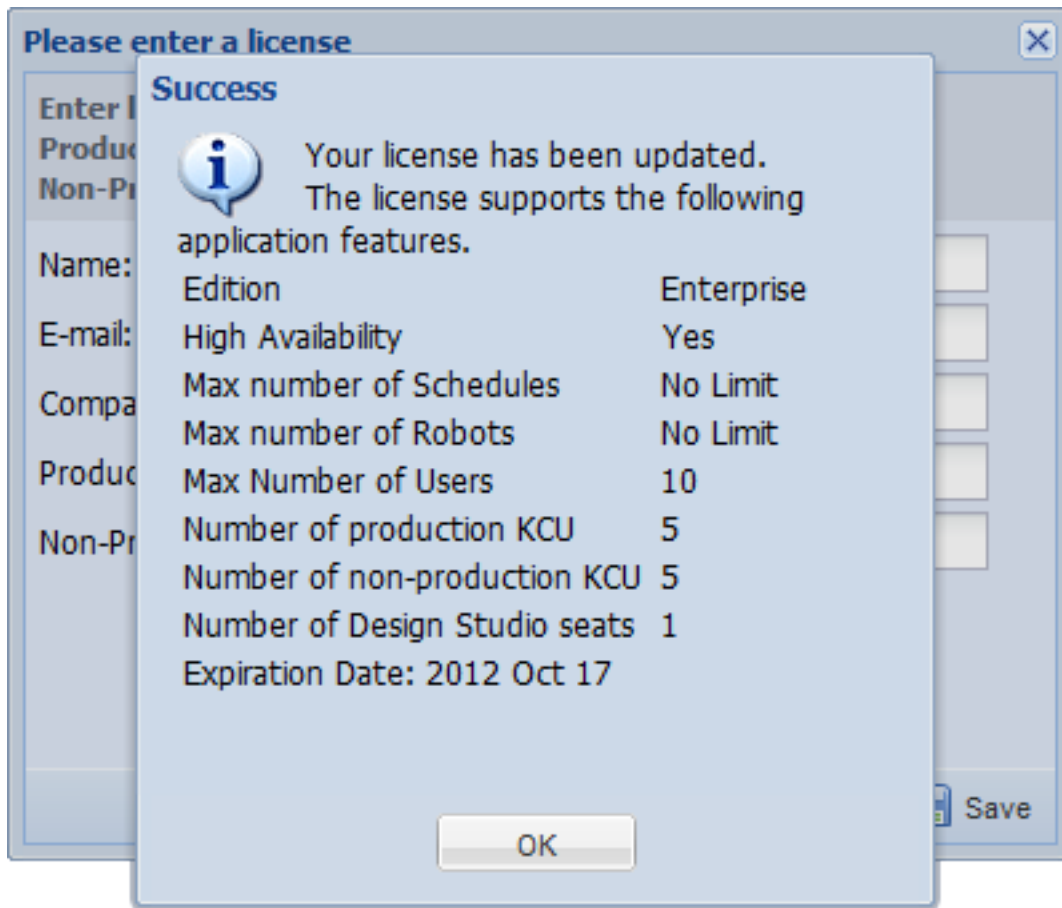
Please enter a license

Enter l
Produc
Non-Pr

Name:

E-mail:

Compa

Produc

Non-Pr

Save

Success

Your license has been updated. The license supports the following application features.

| | |
|---|---|
| Edition | Enterprise |
| High Availability | Yes |
| Max number of Schedules | No Limit |
| Max number of Robots | No Limit |
| Max Number of Users | 10 |
| Number of production KCU | 5 |
| Number of non-production KCU | 5 |
| Number of Design Studio seats | 1 |

Expiration Date: 2012 Oct 17

OK